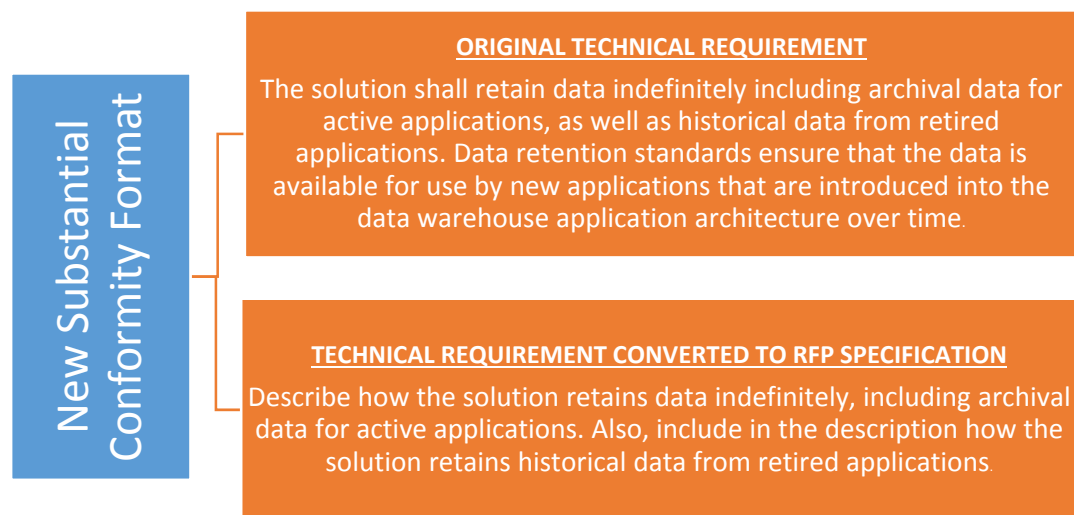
New Substantial Conformity Format

ORIGINAL TECHNICAL REQUIREMENT

The solution shall retain data indefinitely including archival data for active applications, as well as historical data from retired applications. Data retention standards ensure that the data is available for use by new applications that are introduced into the data warehouse application architecture over time.

TECHNICAL REQUIREMENT CONVERTED TO RFP SPECIFICATION

Describe how the solution retains data indefinitely, including archival data for active applications. Also, include in the description how the solution retains historical data from retired applications.